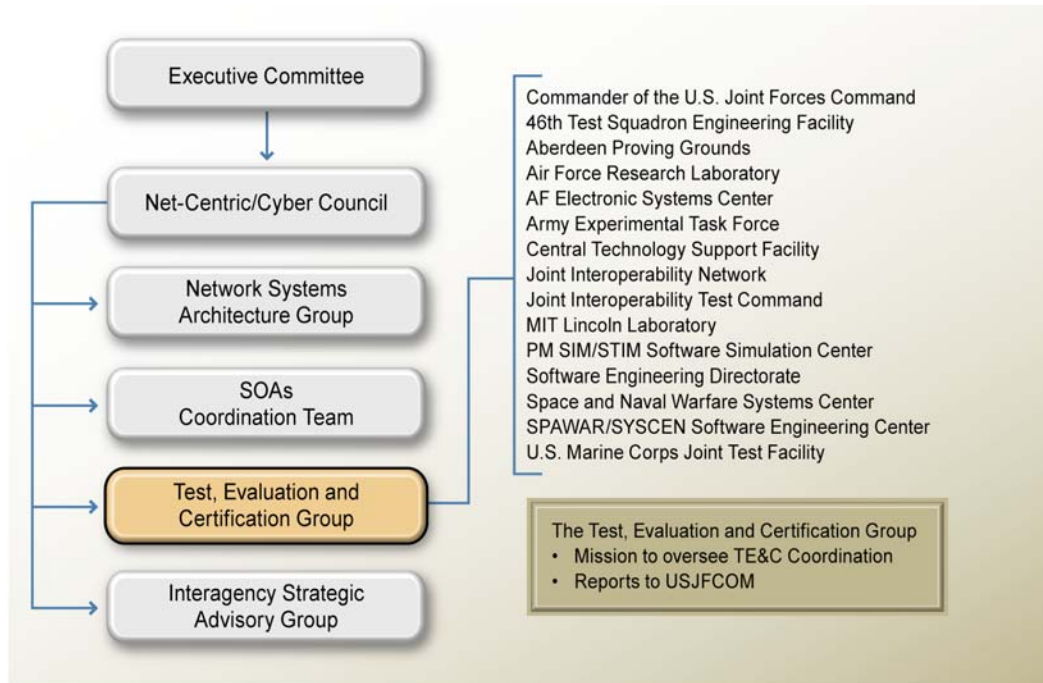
Executive Committee

Net-Centric/Cyber Council

Network Systems Architecture Group

SOAs Coordination Team

Test, Evaluation and Certification Group

Interagency Strategic Advisory Group

Commander of the U.S. Joint Forces Command
46th Test Squadron Engineering Facility
Aberdeen Proving Grounds
Air Force Research Laboratory
AF Electronic Systems Center
Army Experimental Task Force
Central Technology Support Facility
Joint Interoperability Network
Joint Interoperability Test Command
MIT Lincoln Laboratory
PM SIM/STIM Software Simulation Center
Software Engineering Directorate
Space and Naval Warfare Systems Center
SPAWAR/SYSCEN Software Engineering Center
U.S. Marine Corps Joint Test Facility

The Test, Evaluation and Certification Group
• Mission to oversee TE&C Coordination
• Reports to USJFCOM